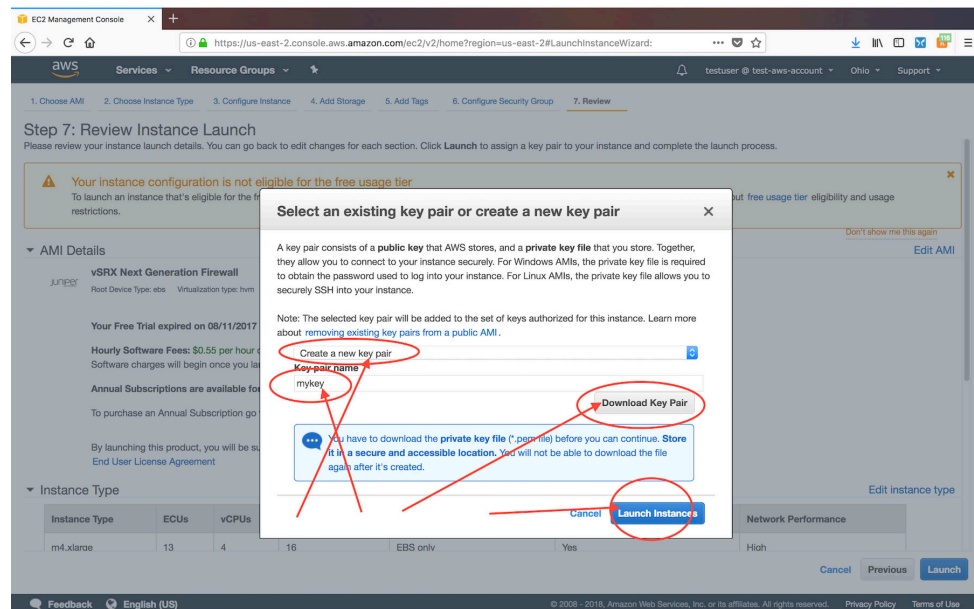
EC2 Management Console ×

https://us-east-2.console.aws.amazon.com/ec2/v2/home?region=us-east-2#LaunchInstanceWizard:

aws Services Resource Groups testuser @ test-aws-account Ohio Support

1. Choose AMI 2. Choose Instance Type 3. Configure Instance 4. Add Storage 5. Add Tags 6. Configure Security Group 7. Review

Step 7: Review Instance Launch
Please review your instance launch details. You can go back to edit changes for each section. Click Launch to assign a key pair to your instance and complete the launch process.

Your instance configuration is not eligible for the free usage tier
To launch an instance that's eligible for the fr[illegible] out free usage tier eligibility and usage restrictions.

Don't show me this again

AMI Details Edit AMI

JUNIPER vSRX Next Generation Firewall
Root Device Type: ebs Virtualization type: hvm

Your Free Trial expired on 08/11/2017

Hourly Software Fees: $0.55 per hour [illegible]
Software charges will begin once you la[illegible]

Annual Subscriptions are available fo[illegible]

To purchase an Annual Subscription go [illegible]

By launching this product, you will be su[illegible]
End User License Agreement

Instance Type Edit instance type

| Instance Type | ECUs | vCPUs | | | | Network Performance |
|---|---|---|---|---|---|---|
| m4.xlarge | 13 | 4 | 16 | EBS only | Yes | High |

Select an existing key pair or create a new key pair ×

A key pair consists of a public key that AWS stores, and a private key file that you store. Together, they allow you to connect to your instance securely. For Windows AMIs, the private key file is required to obtain the password used to log into your instance. For Linux AMIs, the private key file allows you to securely SSH into your instance.

Note: The selected key pair will be added to the set of keys authorized for this instance. Learn more about removing existing key pairs from a public AMI.

Create a new key pair

Key pair name
mykey

Download Key Pair

You have to download the private key file (*.pem file) before you can continue. Store it in a secure and accessible location. You will not be able to download the file again after it's created.

Cancel Launch Instances

Cancel Previous Launch

Feedback English (US) © 2008 - 2018, Amazon Web Services, Inc. or its affiliates. All rights reserved. Privacy Policy Terms of Use